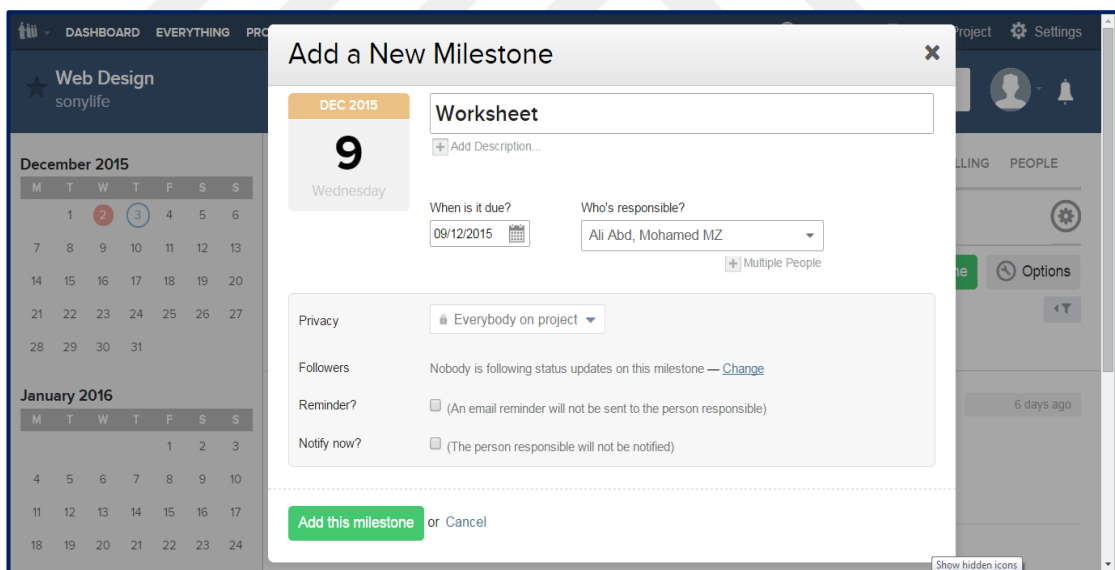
DASHBOARD EVERYTHING PRO

Project Settings

Web Design
sonylife

December 2015

| M | T | W | T | F | S | S |
|---|---|---|---|---|---|---|
| | 1 | 2 | 3 | 4 | 5 | 6 |
| 7 | 8 | 9 | 10 | 11 | 12 | 13 |
| 14 | 15 | 16 | 17 | 18 | 19 | 20 |
| 21 | 22 | 23 | 24 | 25 | 26 | 27 |
| 28 | 29 | 30 | 31 | | | |

January 2016

| M | T | W | T | F | S | S |
|---|---|---|---|---|---|---|
| | | | | 1 | 2 | 3 |
| 4 | 5 | 6 | 7 | 8 | 9 | 10 |
| 11 | 12 | 13 | 14 | 15 | 16 | 17 |
| 18 | 19 | 20 | 21 | 22 | 23 | 24 |

Add a New Milestone

DEC 2015
9
Wednesday

Worksheet

Add Description...

When is it due?
09/12/2015

Who's responsible?
Ali Abd, Mohamed MZ

Multiple People

Privacy
Everybody on project

Followers
Nobody is following status updates on this milestone — Change

Reminder?
(An email reminder will not be sent to the person responsible)

Notify now?
(The person responsible will not be notified)

Add this milestone or Cancel

LLING PEOPLE

ne Options

6 days ago

Show hidden icons